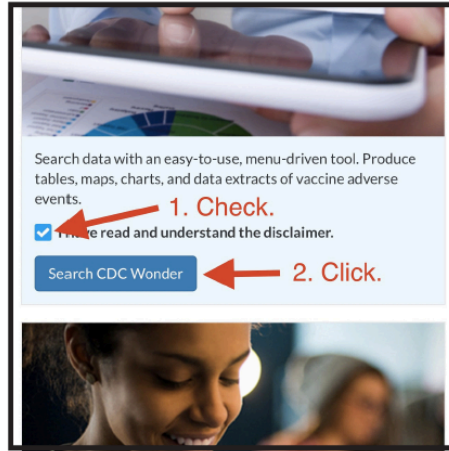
Search data with an easy-to-use, menu-driven tool. Produce tables, maps, charts, and data extracts of vaccine adverse events.

1. Check.

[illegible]e read and understand the disclaimer.

Search CDC Wonder

2. Click.